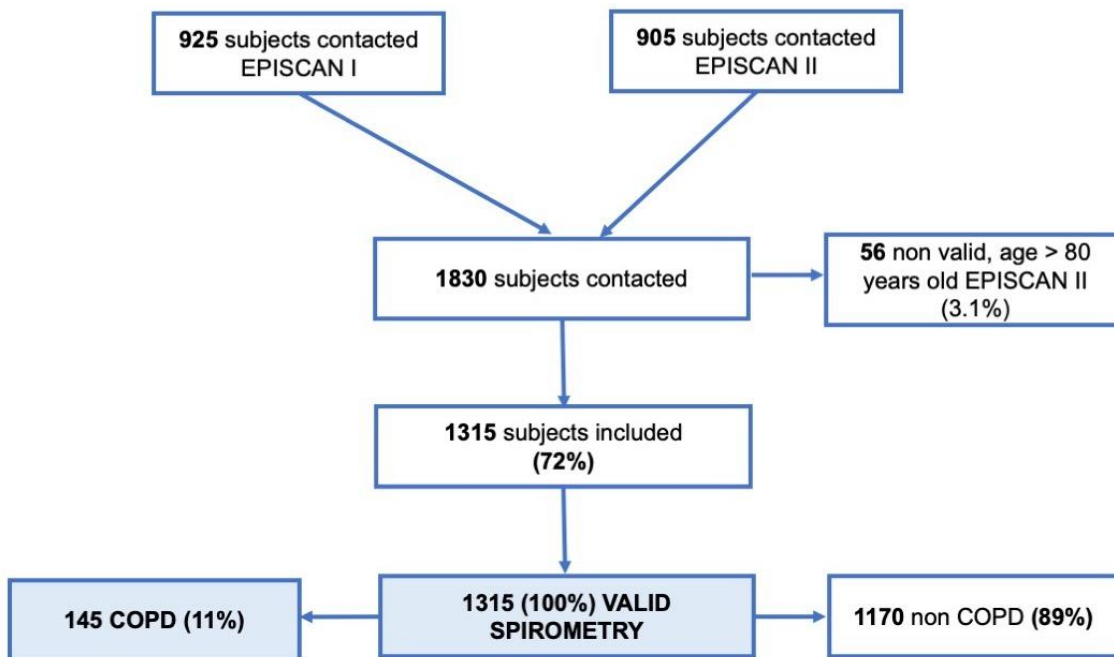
**925** subjects contacted EPISCAN I

**905** subjects contacted EPISCAN II

**1830** subjects contacted

**56** non valid, age > 80 years old EPISCAN II (3.1%)

**1315** subjects included **(72%)**

**145 COPD (11%)**

**1315 (100%) VALID SPIROMETRY**

**1170** non COPD **(89%)**